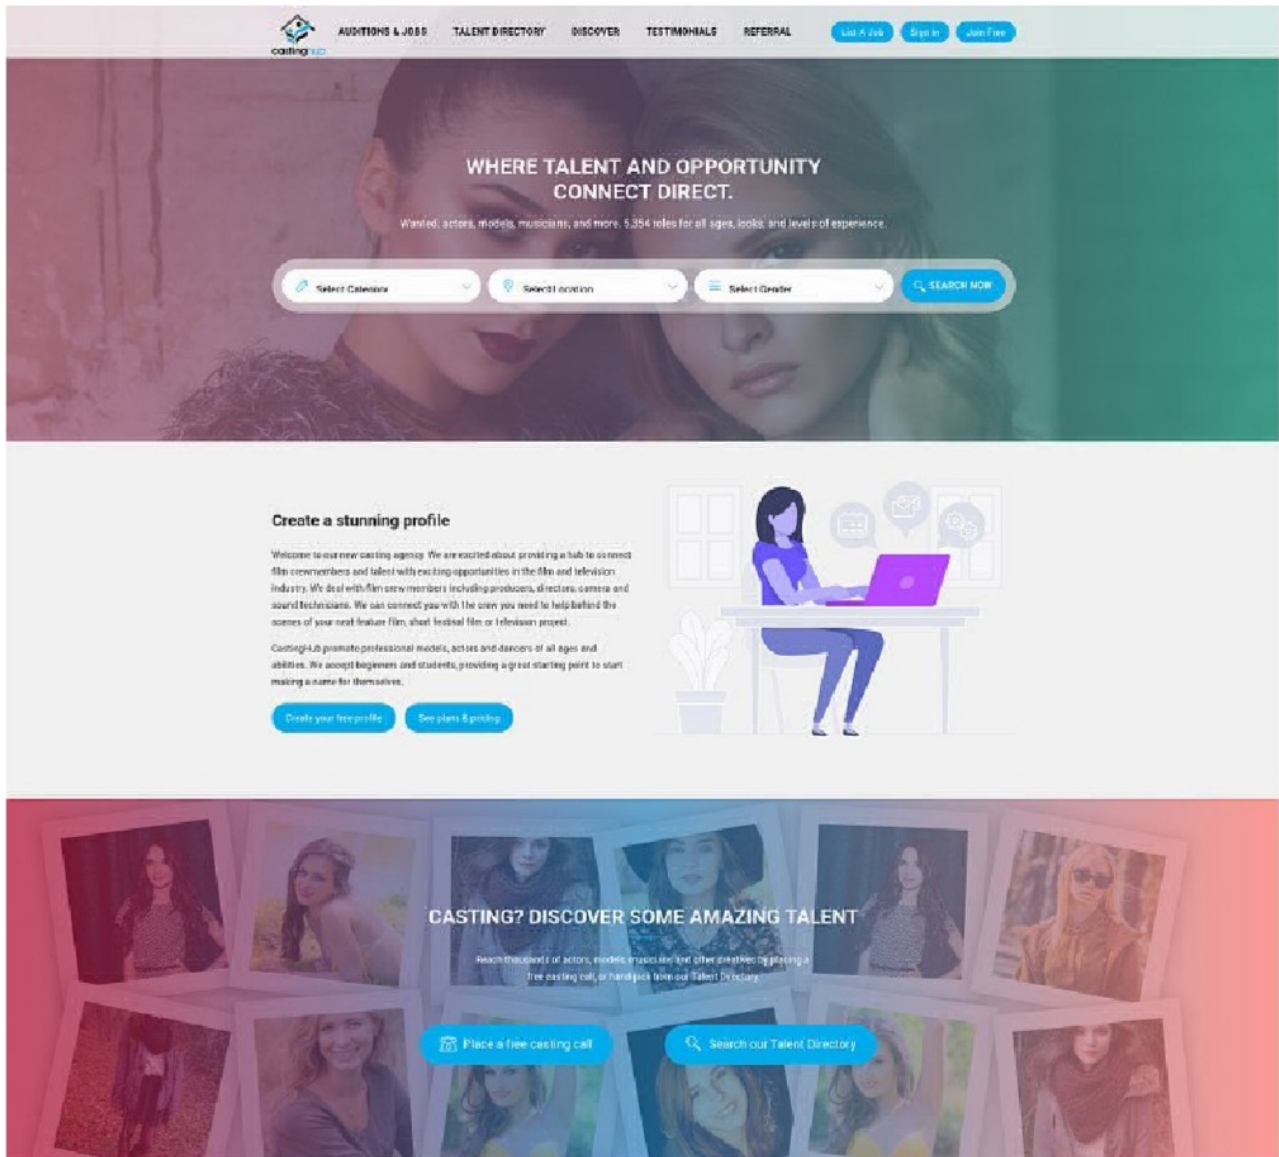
castinghub

AUDITIONS & JOBS TALENT DIRECTORY DISCOVER TESTIMONIALS REFERRAL

List A Job Sign In Join Free

WHERE TALENT AND OPPORTUNITY CONNECT DIRECT.

Wanted: actors, models, musicians, and more. 5,354 roles for all ages, looks, and levels of experience.

Select Category Select Location Select Gender SEARCH NOW

Create a stunning profile

Welcome to our new casting agency. We are excited about providing a hub to connect film crewmembers and talent with exciting opportunities in the film and television industry. We deal with film crew members including producers, directors, camera and sound technicians. We can connect you with the crew you need to help behind the scenes of your next feature film, short festival film or television project.

CastingHub promote professional models, actors and dancers of all ages and abilities. We accept beginners and students, providing a great starting point to start making a name for themselves.

Create your free profile See plans & pricing

CASTING? DISCOVER SOME AMAZING TALENT

Reach thousands of actors, models, musicians and other creatives by placing a free casting call, or handpick from our Talent Directory.

Place a free casting call Search our Talent Directory